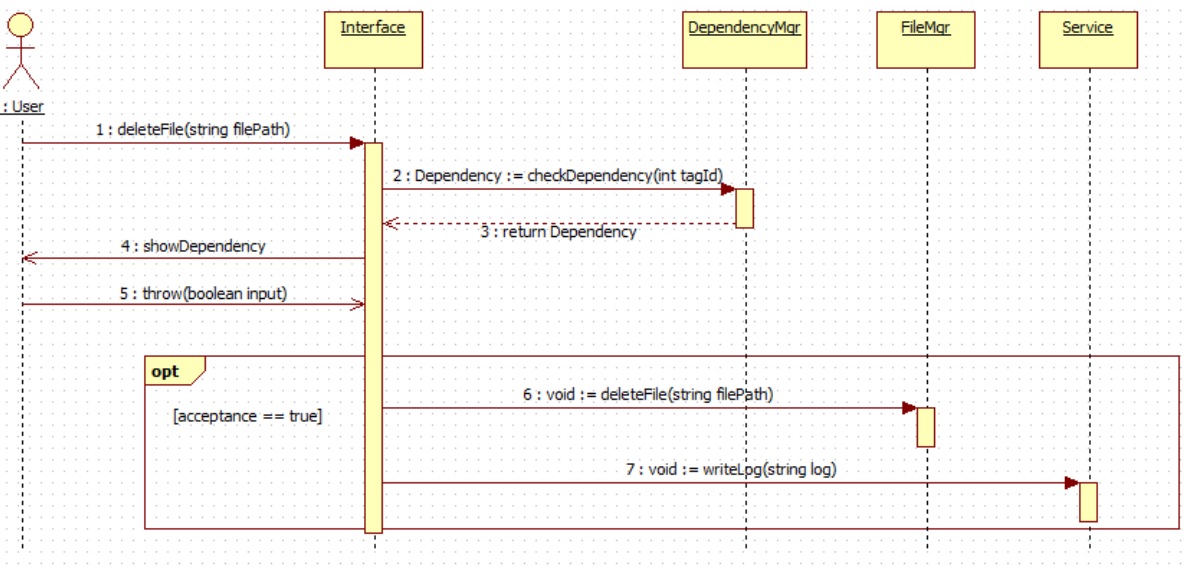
: User

Interface

DependencyMgr

FileMgr

Service

1 : deleteFile(string filePath)

2 : Dependency := checkDependency(int tagId)

3 : return Dependency

4 : showDependency

5 : throw(boolean input)

opt

[acceptance == true]

6 : void := deleteFile(string filePath)

7 : void := writeLog(string log)